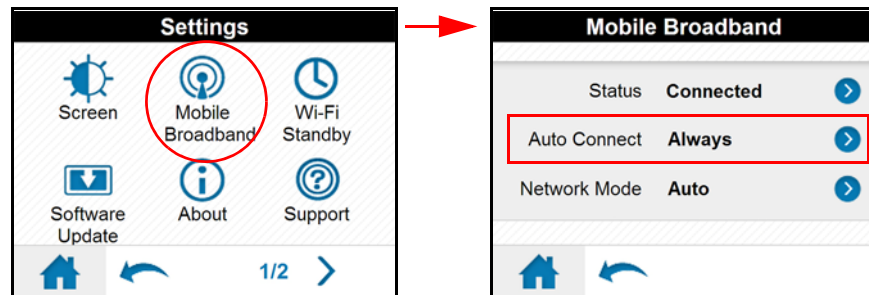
Settings

Screen

Mobile Broadband

Wi-Fi Standby

Software Update

About

Support

1/2

Mobile Broadband

| | | |
|---|---|---|
| Status | Connected | |
| Auto Connect | Always | |
| Network Mode | Auto | |